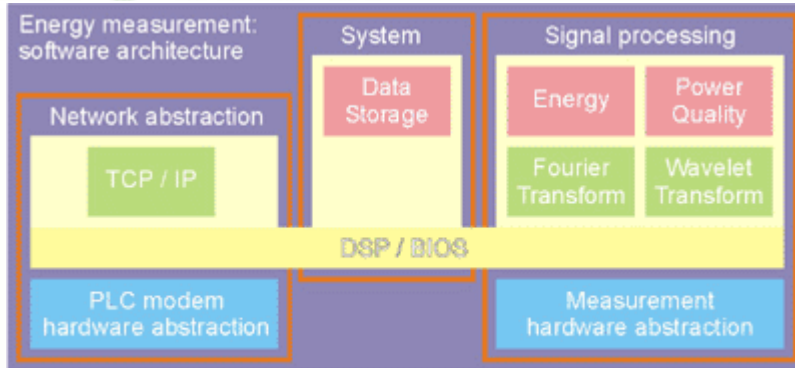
Energy measurement: software architecture

Network abstraction

TCP / IP

System

Data Storage

Signal processing

Energy

Power Quality

Fourier Transform

Wavelet Transform

DSP / BIOS

PLC modem hardware abstraction

Measurement hardware abstraction